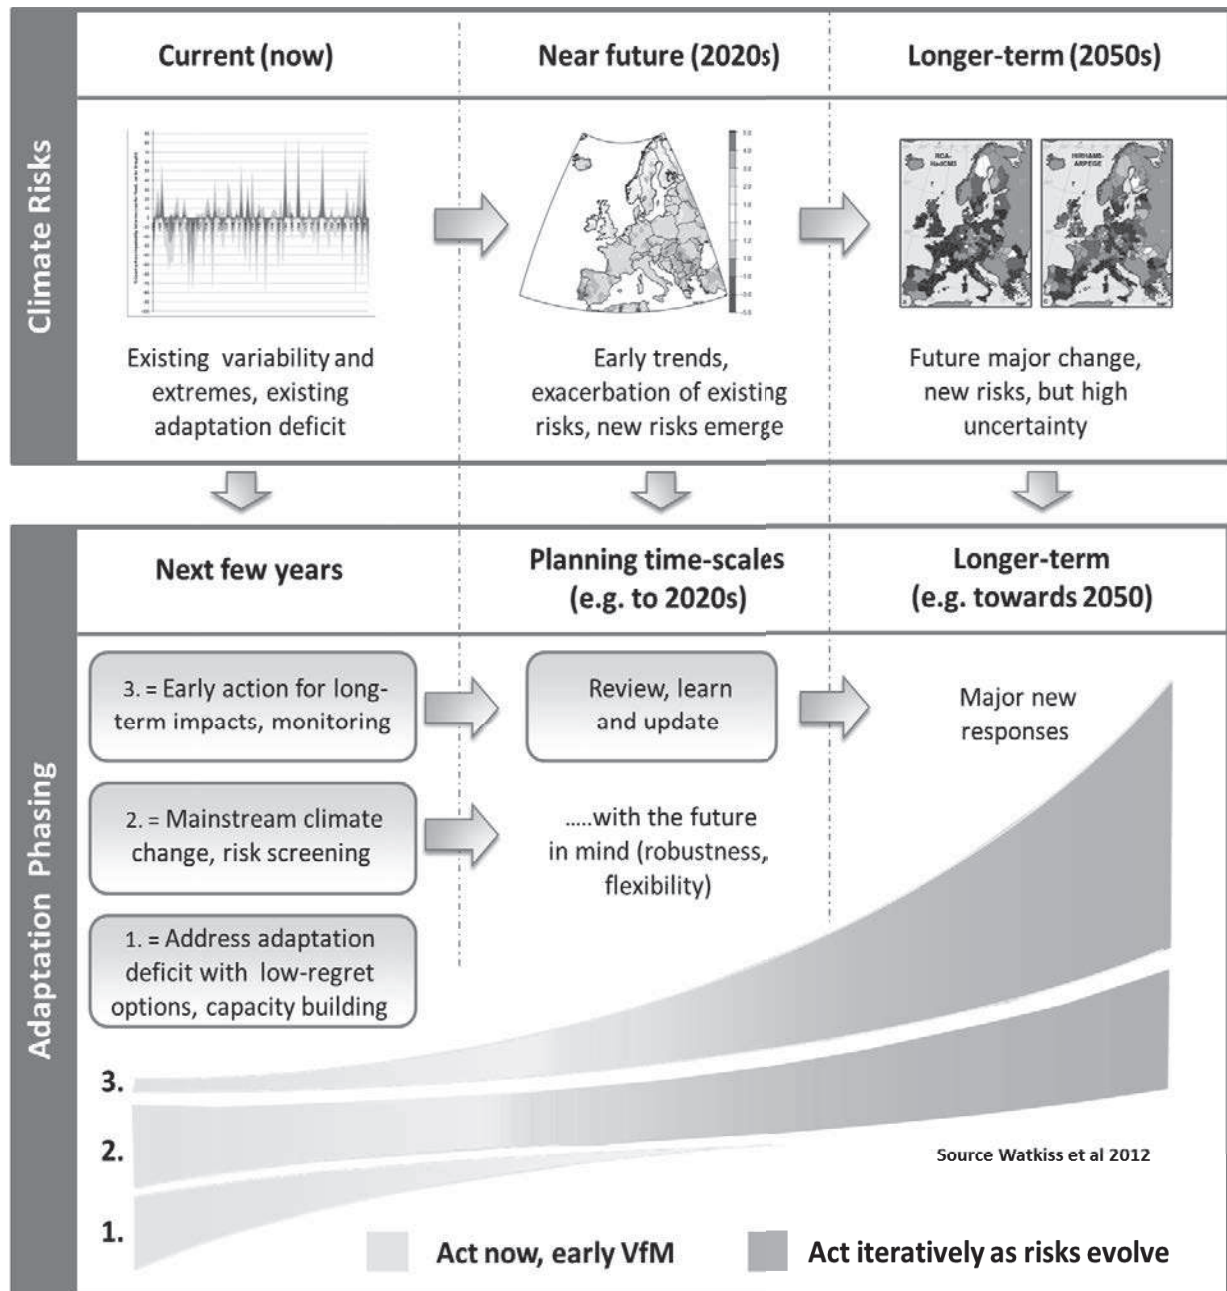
Climate Risks

Current (now)

Near future (2020s)

Longer-term (2050s)

Existing variability and extremes, existing adaptation deficit

Early trends, exacerbation of existing risks, new risks emerge

Future major change, new risks, but high uncertainty

Adaptation Phasing

Next few years

Planning time-scales (e.g. to 2020s)

Longer-term (e.g. towards 2050)

3. = Early action for long-term impacts, monitoring

Review, learn and update

Major new responses

2. = Mainstream climate change, risk screening

.....with the future in mind (robustness, flexibility)

1. = Address adaptation deficit with low-regret options, capacity building

3.

2.

1.

Source Watkiss et al 2012

Act now, early VfM

Act iteratively as risks evolve